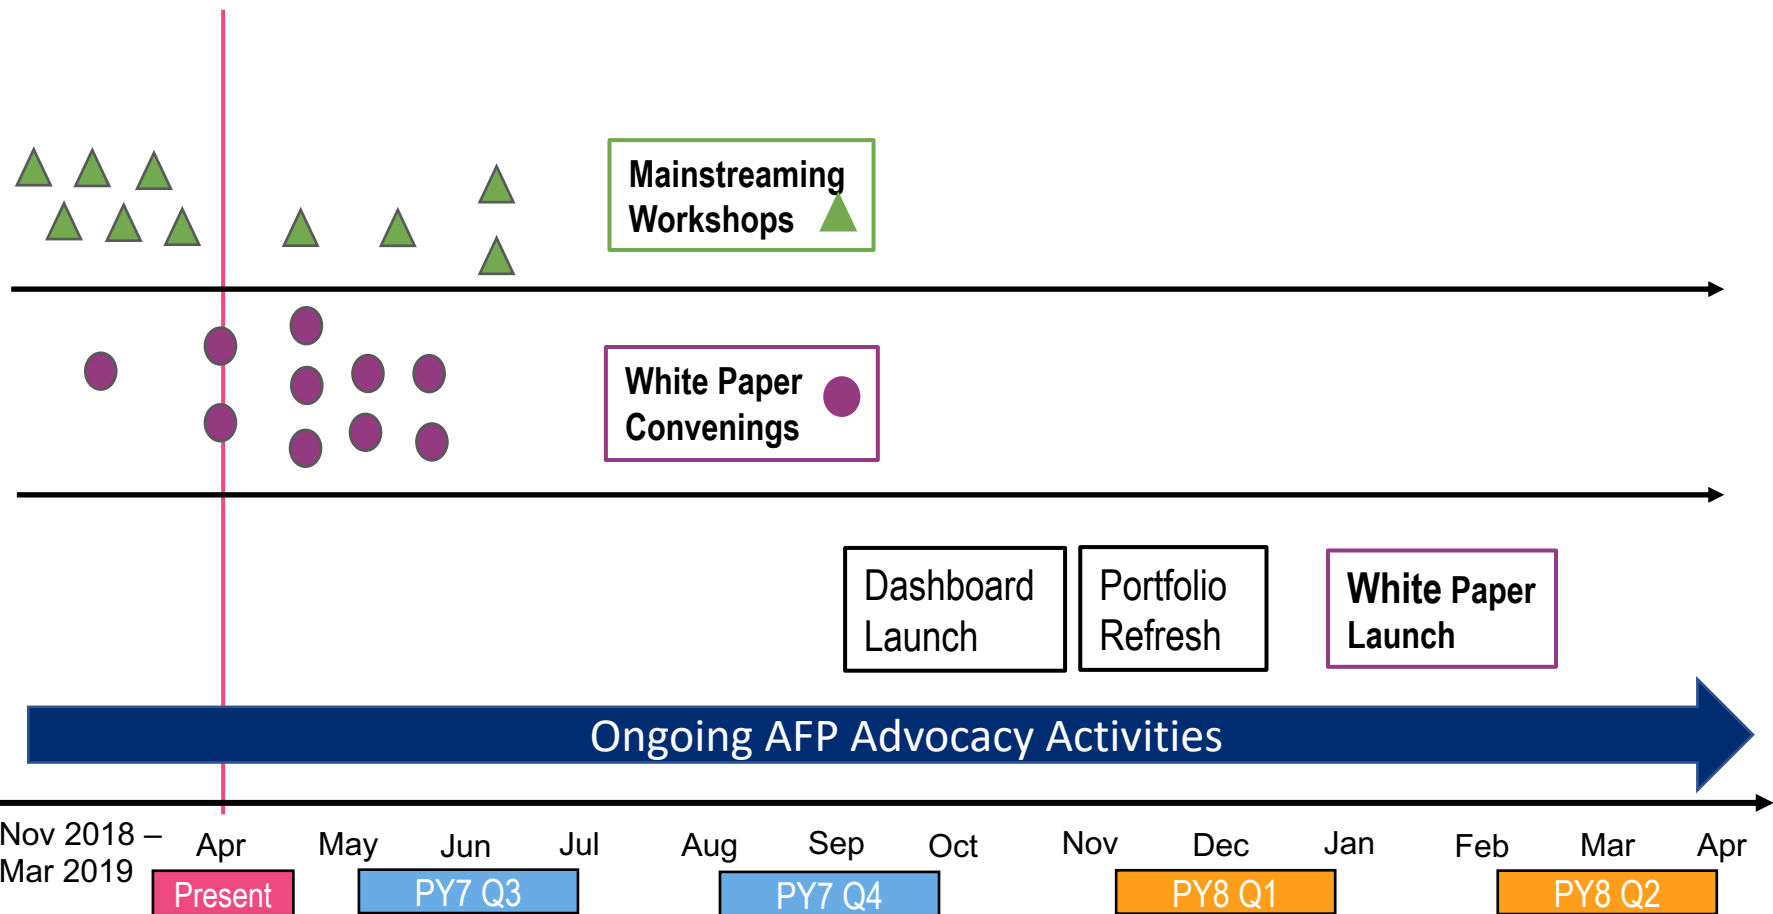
Mainstreaming Workshops

White Paper Convenings

Dashboard Launch

Portfolio Refresh

White Paper Launch

Ongoing AFP Advocacy Activities

Nov 2018 – Mar 2019

Apr

May

Jun

Jul

Aug

Sep

Oct

Nov

Dec

Jan

Feb

Mar

Apr

Present

PY7 Q3

PY7 Q4

PY8 Q1

PY8 Q2